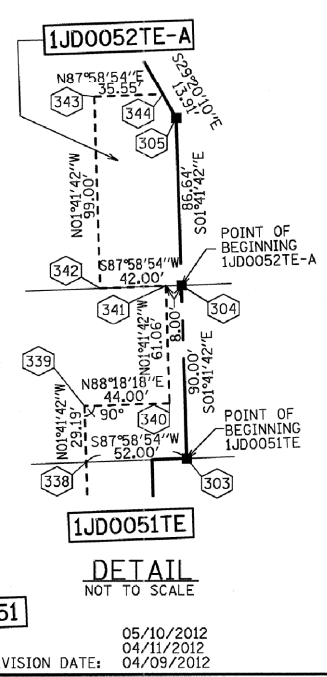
1JD0052TE-A

N87°58'54"E
35.55'

343

344

S26°01'10"E
13.51'

305

N01°41'42"W
99.00'

86.64'
S01°41'42"E

POINT OF BEGINNING 1JD0052TE-A

342

S87°58'54"W
42.00'

341

304

N01°41'42"W
61.06'

8.00'

339

N88°18'18"E
44.00'

90°

N01°41'42"W
29.19'

340

90.00'
S01°41'42"E

POINT OF BEGINNING 1JD0051TE

S87°58'54"W
52.00'

338

303

1JD0051TE

DETAIL
NOT TO SCALE

51

VISION DATE:
05/10/2012
04/11/2012
04/09/2012